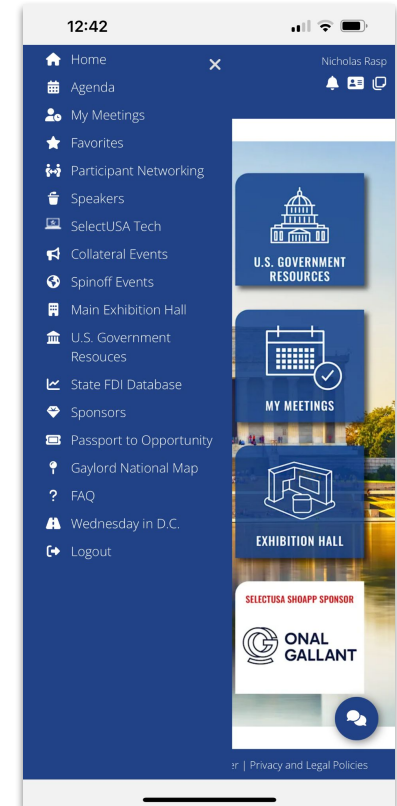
12:42

Home
Agenda
My Meetings
Favorites
Participant Networking
Speakers
SelectUSA Tech
Collateral Events
Spinoff Events
Main Exhibition Hall
U.S. Government Resouces
State FDI Database
Sponsors
Passport to Opportunity
Gaylord National Map
FAQ
Wednesday in D.C.
Logout

Nicholas Rasp

U.S. GOVERNMENT RESOURCES

MY MEETINGS

EXHIBITION HALL

SELECTUSA SHOAPP SPONSOR
ONAL GALLANT

er | Privacy and Legal Policies